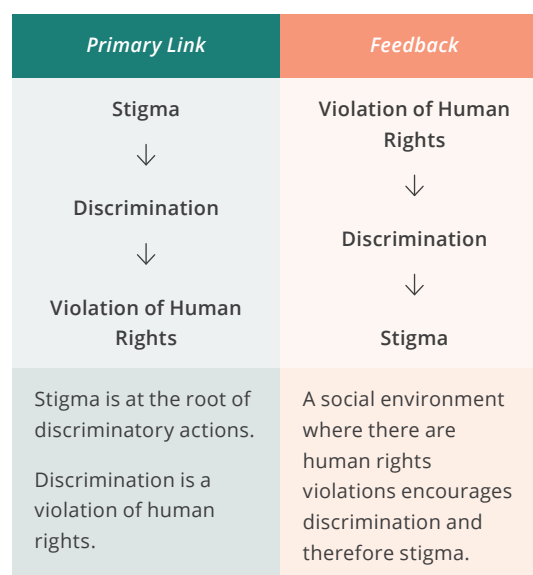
| Primary Link | Feedback |
|---|---|
| Stigma<br>↓<br>Discrimination<br>↓<br>Violation of Human Rights | Violation of Human Rights<br>↓<br>Discrimination<br>↓<br>Stigma |
| Stigma is at the root of discriminatory actions.<br><br>Discrimination is a violation of human rights. | A social environment where there are human rights violations encourages discrimination and therefore stigma. |